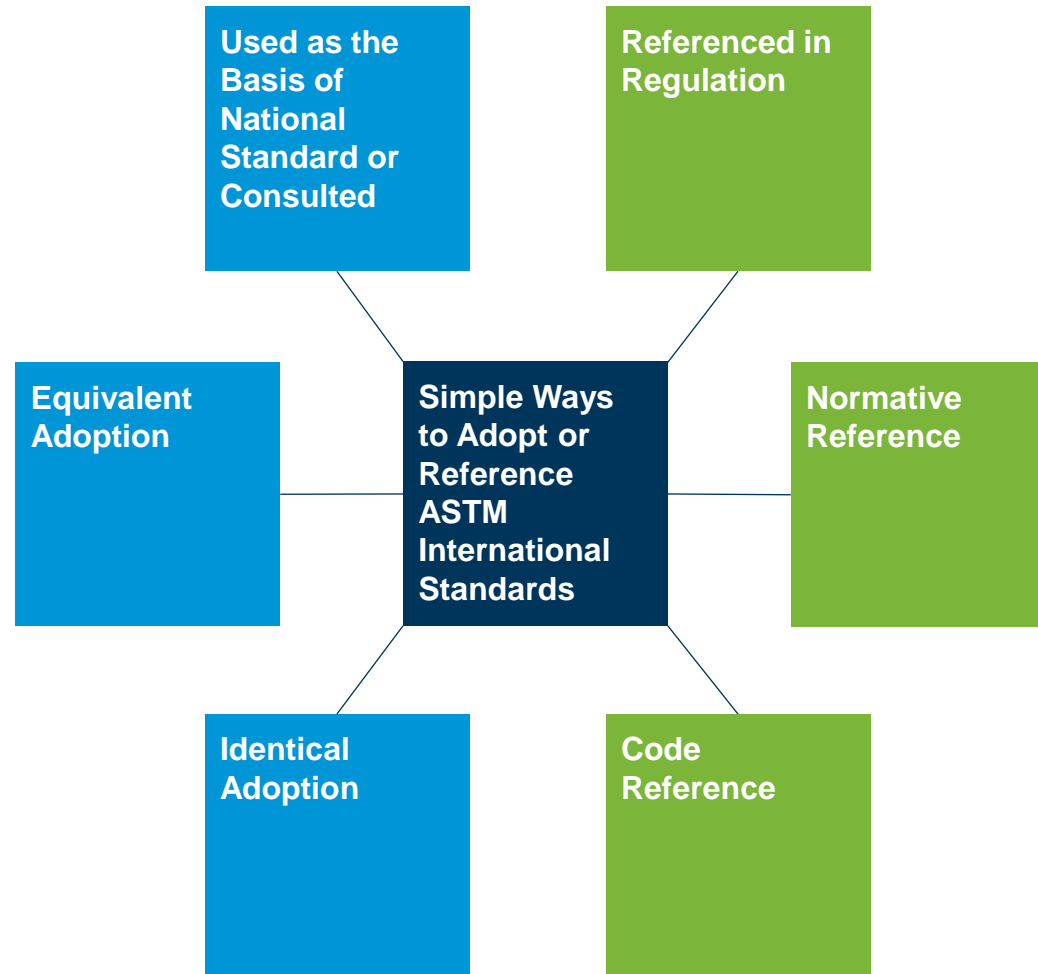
Used as the Basis of National Standard or Consulted

Referenced in Regulation

Equivalent Adoption

Simple Ways to Adopt or Reference ASTM International Standards

Normative Reference

Identical Adoption

Code Reference